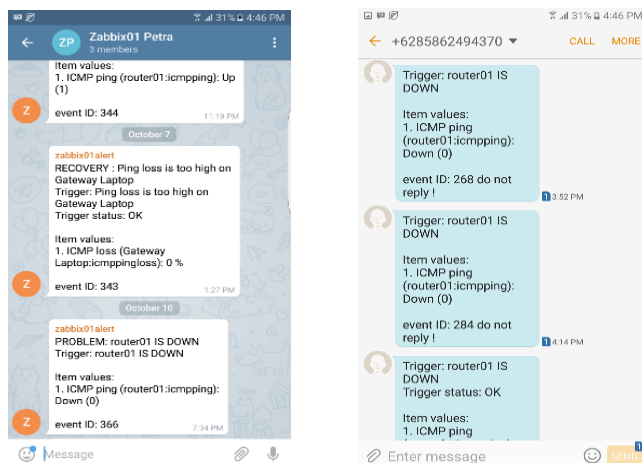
31% 4:46 PM

ZP Zabbix01 Petra
3 members

Item values:
1. ICMP ping (router01:icmpping): Up (1)

event ID: 344
11:19 PM

October 7

zabbix01alert
RECOVERY : Ping loss is too high on Gateway Laptop
Trigger: Ping loss is too high on Gateway Laptop
Trigger status: OK

Item values:
1. ICMP loss (Gateway Laptop:icmppingloss): 0 %

event ID: 343
1:27 PM

October 10

zabbix01alert
PROBLEM: router01 IS DOWN
Trigger: router01 IS DOWN

Item values:
1. ICMP ping (router01:icmpping): Down (0)

event ID: 366
7:34 PM

Message

31% 4:46 PM

+6285862494370
CALL MORE

Trigger: router01 IS DOWN

Item values:
1. ICMP ping (router01:icmpping): Down (0)

event ID: 268 do not reply !
3:52 PM

Trigger: router01 IS DOWN

Item values:
1. ICMP ping (router01:icmpping): Down (0)

event ID: 284 do not reply !
4:14 PM

Trigger: router01 IS DOWN
Trigger status: OK

Item values:
1. ICMP ping

Enter message
SEND